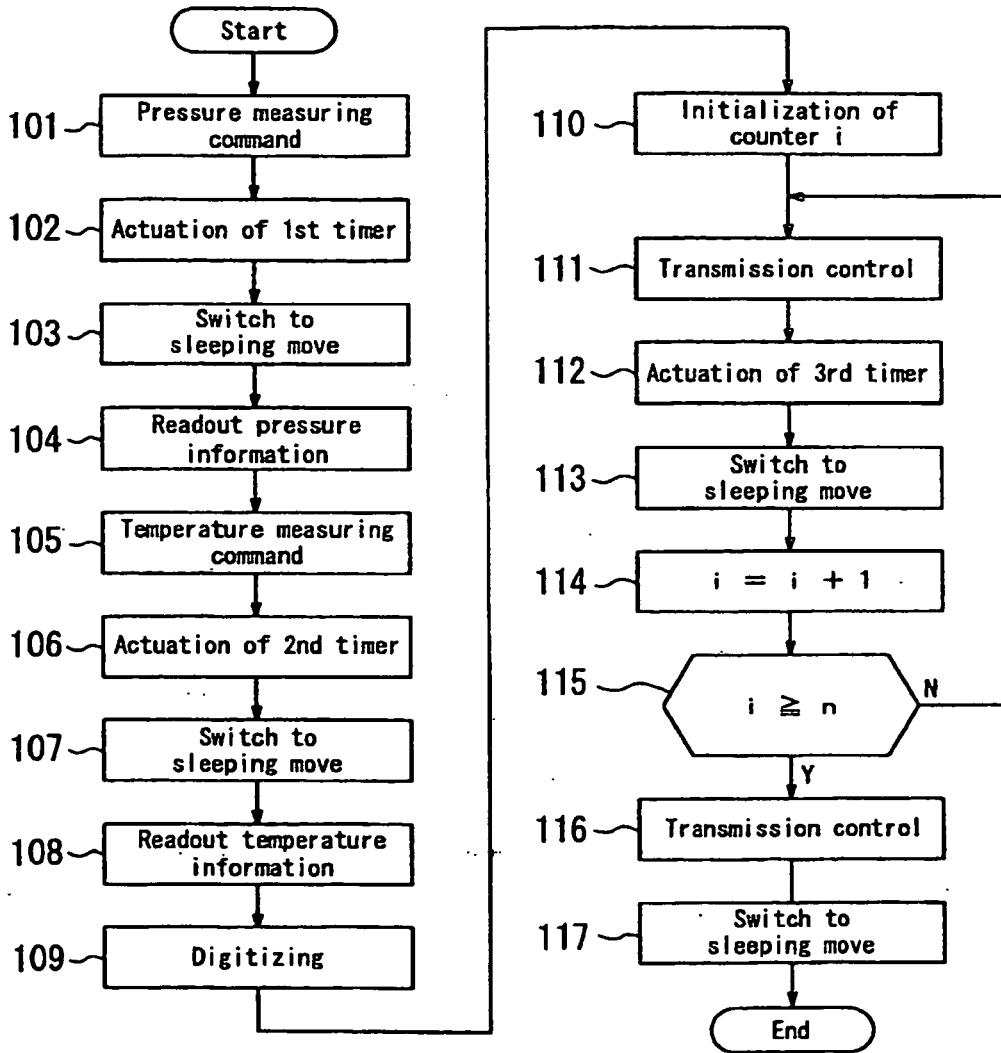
Start

101 Pressure measuring command

102 Actuation of 1st timer

103 Switch to sleeping move

104 Readout pressure information

105 Temperature measuring command

106 Actuation of 2nd timer

107 Switch to sleeping move

108 Readout temperature information

109 Digitizing

110 Initialization of counter i

111 Transmission control

112 Actuation of 3rd timer

113 Switch to sleeping move

114 $i = i + 1$

115 $i \geqq n$

N

Y

116 Transmission control

117 Switch to sleeping move

End